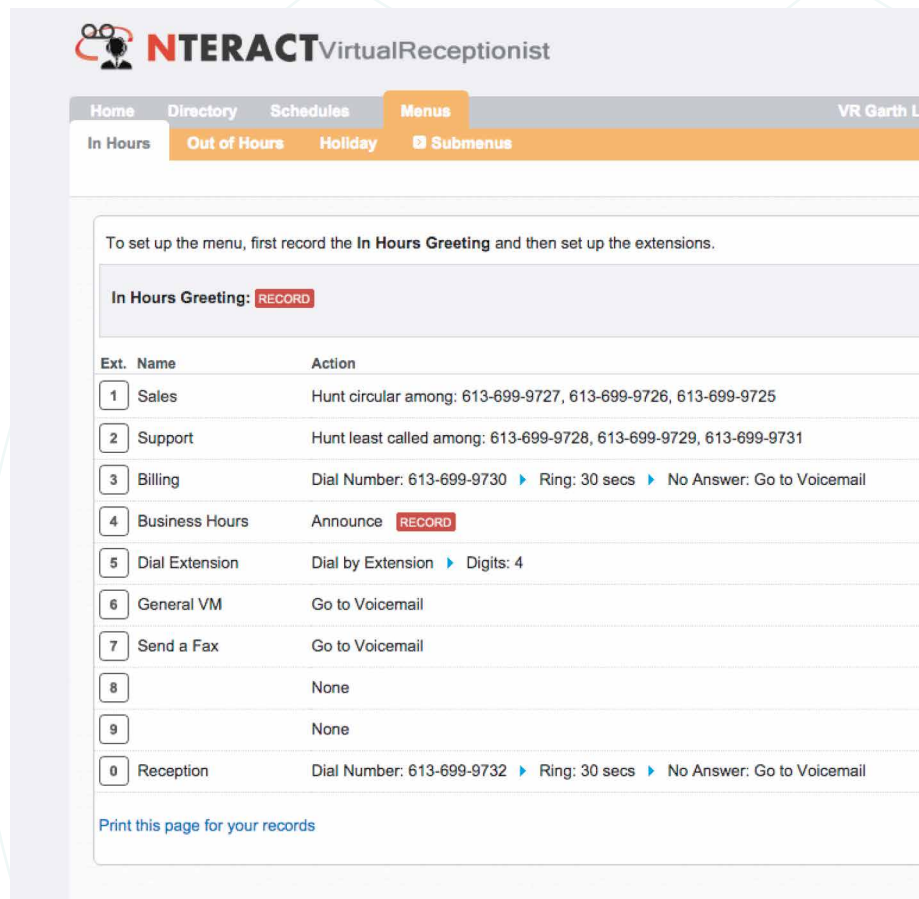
NTERACTVirtualReceptionist

Home Directory Schedules Menus VR Garth L

In Hours Out of Hours Holiday Submenus

To set up the menu, first record the **In Hours Greeting** and then set up the extensions.

**In Hours Greeting:** RECORD

| Ext. | Name | Action |
|---|---|---|
| 1 | Sales | Hunt circular among: 613-699-9727, 613-699-9726, 613-699-9725 |
| 2 | Support | Hunt least called among: 613-699-9728, 613-699-9729, 613-699-9731 |
| 3 | Billing | Dial Number: 613-699-9730 ▸ Ring: 30 secs ▸ No Answer: Go to Voicemail |
| 4 | Business Hours | Announce RECORD |
| 5 | Dial Extension | Dial by Extension ▸ Digits: 4 |
| 6 | General VM | Go to Voicemail |
| 7 | Send a Fax | Go to Voicemail |
| 8 | | None |
| 9 | | None |
| 0 | Reception | Dial Number: 613-699-9732 ▸ Ring: 30 secs ▸ No Answer: Go to Voicemail |

Print this page for your records